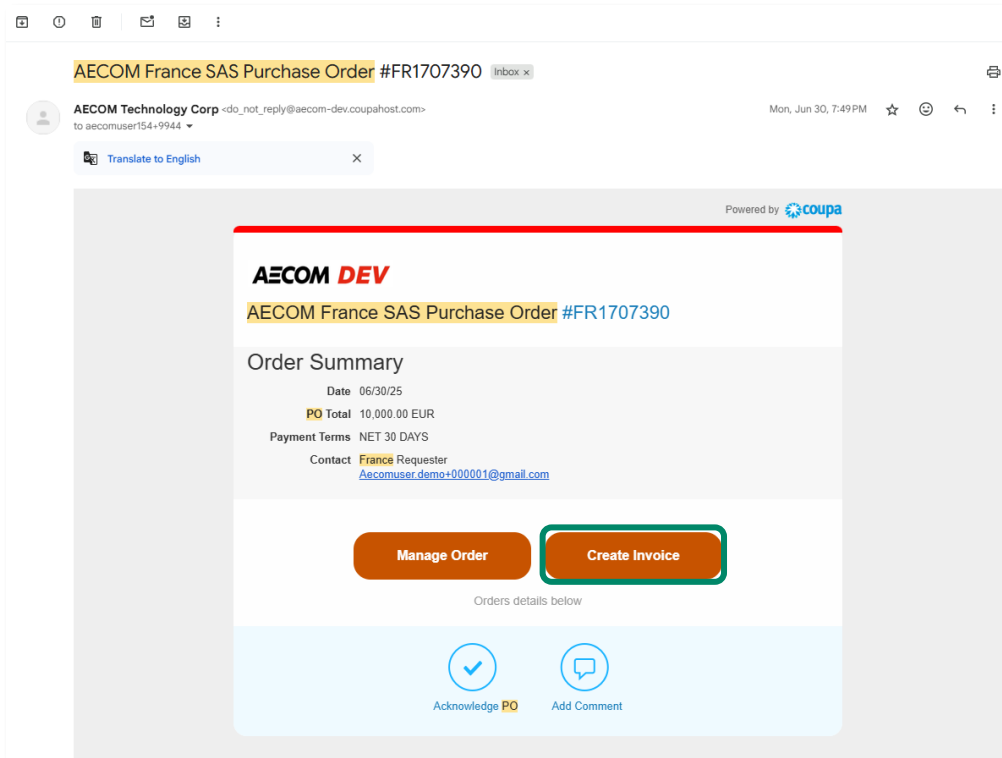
AECOM France SAS Purchase Order #FR1707390 Inbox ×

AECOM Technology Corp <do_not_reply@aecom-dev.coupahost.com>
to aecomuser154+9944

Mon, Jun 30, 7:49 PM

Translate to English ×

Powered by coupa

AECOM DEV

AECOM France SAS Purchase Order #FR1707390

Order Summary

Date 06/30/25

PO Total 10,000.00 EUR

Payment Terms NET 30 DAYS

Contact France Requester
Aecomuser.demo+000001@gmail.com

Manage Order

Create Invoice

Orders details below

Acknowledge PO

Add Comment